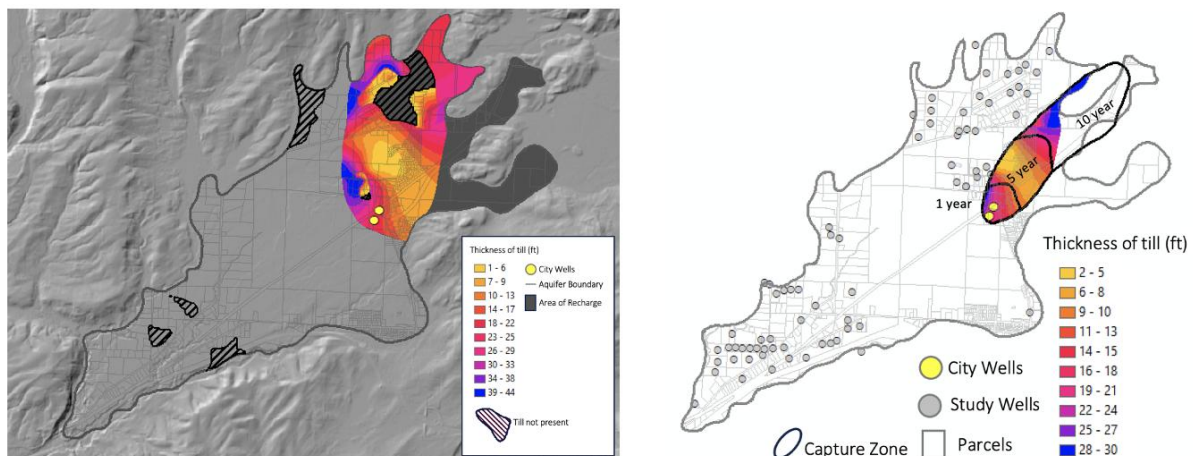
Thickness of till (ft)
1 - 6
7 - 9
10 - 13
14 - 17
18 - 22
23 - 25
26 - 29
30 - 33
34 - 38
39 - 44
City Wells
Aquifer Boundary
Area of Recharge
Till not present

10 year
5 year
1 year

Thickness of till (ft)
2 - 5
6 - 8
9 - 10
11 - 13
14 - 15
16 - 18
19 - 21
22 - 24
25 - 27
28 - 30
City Wells
Study Wells
Capture Zone
Parcels